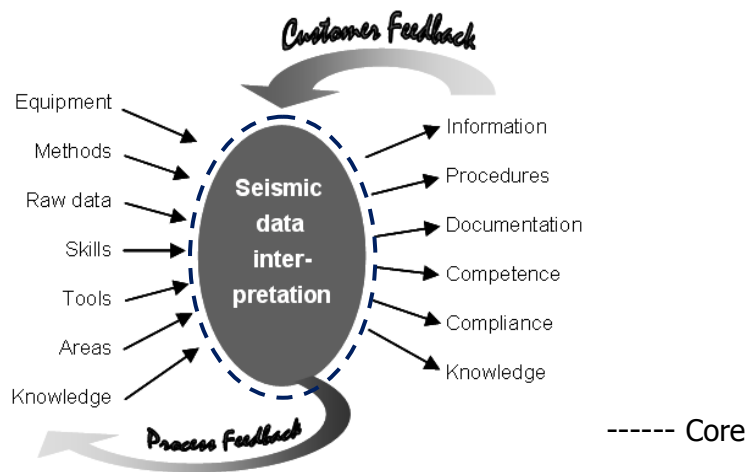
Customer Feedback

Equipment
Methods
Raw data
Skills
Tools
Areas
Knowledge

Seismic data inter-pretation

Information
Procedures
Documentation
Competence
Compliance
Knowledge

Process Feedback

------ Core